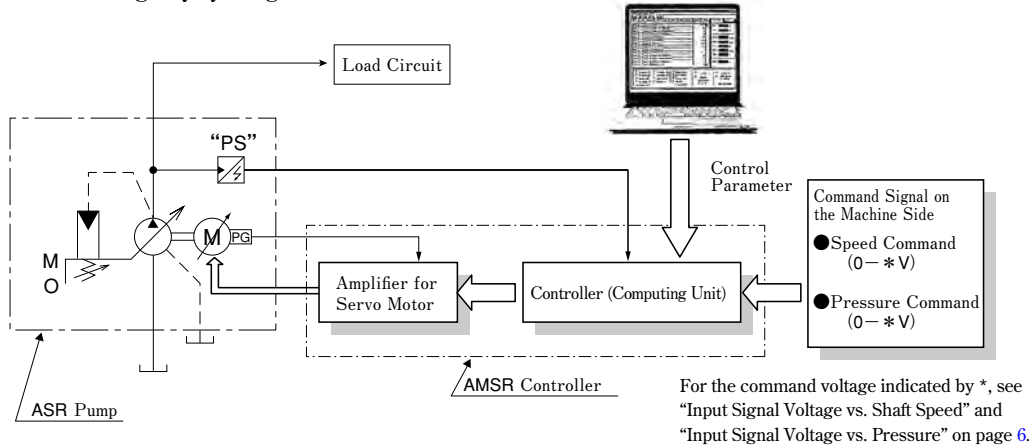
Load Circuit

"PS"

M
O

M PG

Control Parameter

Command Signal on the Machine Side

●Speed Command
(0－＊V)

●Pressure Command
(0－＊V)

Amplifier for Servo Motor

Controller (Computing Unit)

AMSR Controller

ASR Pump

For the command voltage indicated by *, see "Input Signal Voltage vs. Shaft Speed" and "Input Signal Voltage vs. Pressure" on page 6.